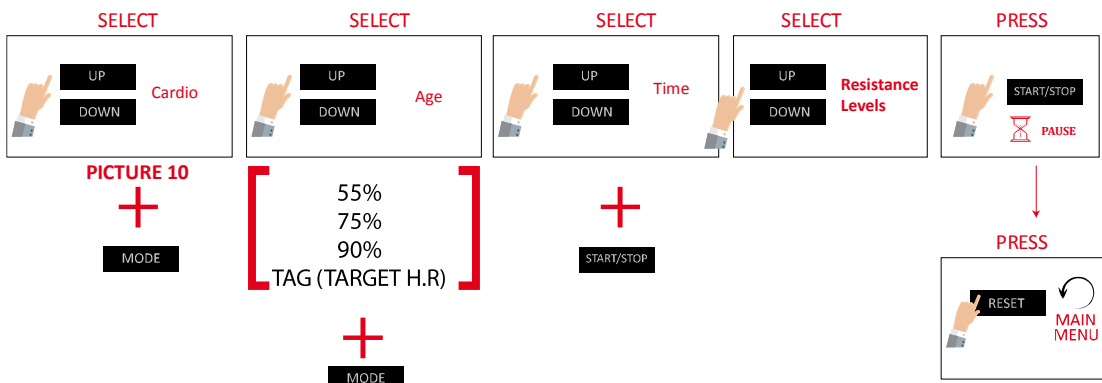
SELECT
UP
DOWN
Cardio

PICTURE 10
+
MODE

SELECT
UP
DOWN
Age

55%
75%
90%
TAG (TARGET H.R)
+
MODE

SELECT
UP
DOWN
Time
+
START/STOP

SELECT
UP
DOWN
Resistance Levels

PRESS
START/STOP
PAUSE

PRESS
RESET
MAIN MENU